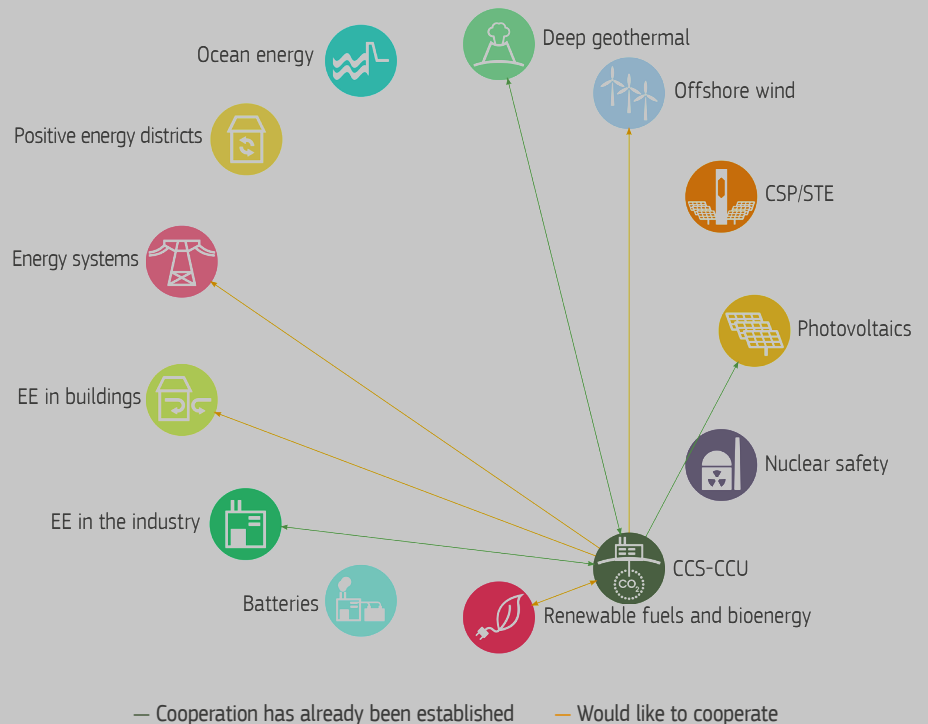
Deep geothermal

Ocean energy

Offshore wind

Positive energy districts

CSP/STE

Energy systems

Photovoltaics

EE in buildings

Nuclear safety

EE in the industry

CCS-CCU

$CO_2$

Batteries

Renewable fuels and bioenergy

— Cooperation has already been established — Would like to cooperate